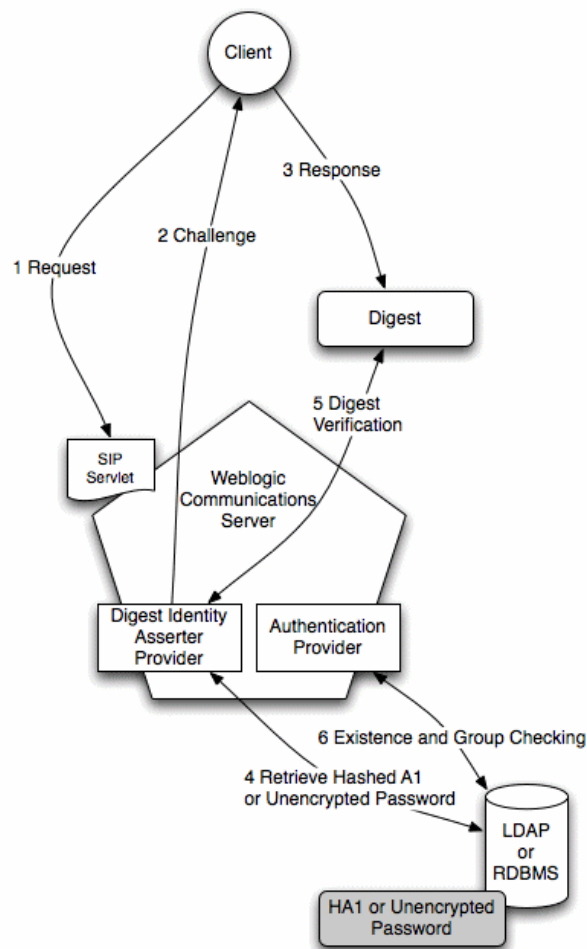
Client

1 Request

2 Challenge

3 Response

Digest

5 Digest Verification

SIP Servlet

Weblogic Communications Server

Digest Identity Asserter Provider

Authentication Provider

6 Existence and Group Checking

4 Retrieve Hashed A1 or Unencrypted Password

LDAP or RDBMS

HA1 or Unencrypted Password